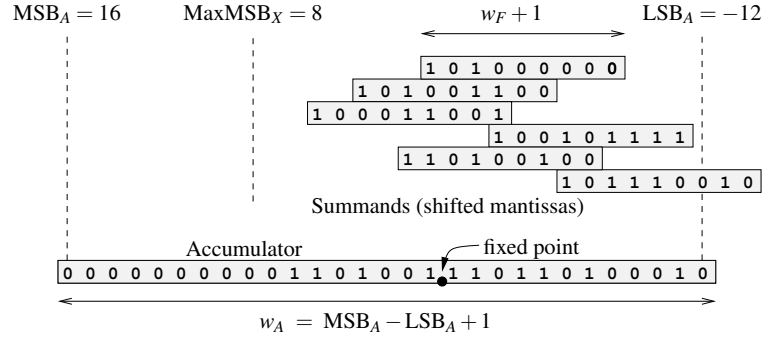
$\text{MSB}_A = 16$ $\text{MaxMSB}_X = 8$ $w_F + 1$ $\text{LSB}_A = -12$

1 0 1 0 0 0 0 0 0
1 0 1 0 0 1 1 0 0
1 0 0 0 1 1 0 0 1
1 0 0 1 0 1 1 1 1
1 1 0 1 0 0 1 0 0
1 0 1 1 1 0 0 1 0

Summands (shifted mantissas)

Accumulator fixed point

0 0 0 0 0 0 0 0 0 0 0 1 1 0 1 0 0 1 1 1 0 1 1 0 1 0 0 0 1 0

$w_A = \text{MSB}_A - \text{LSB}_A + 1$